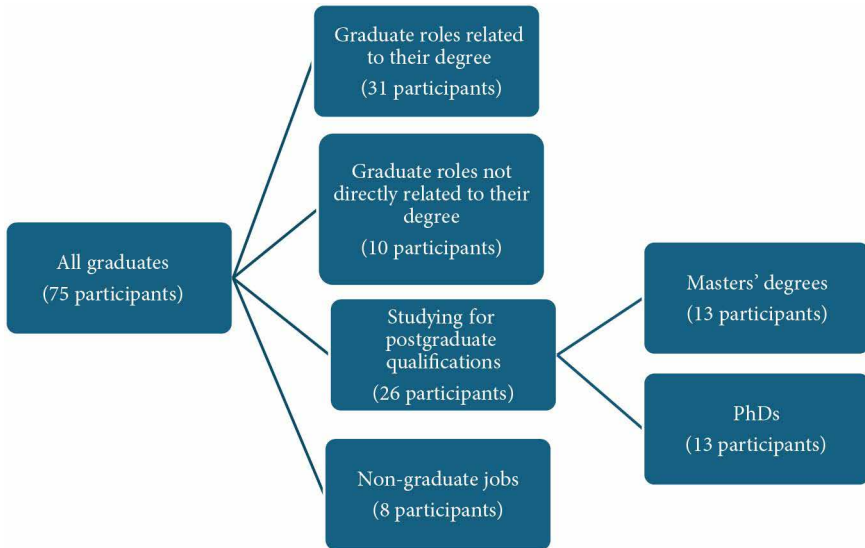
All graduates
(75 participants)

Graduate roles related to their degree
(31 participants)

Graduate roles not directly related to their degree
(10 participants)

Studying for postgraduate qualifications
(26 participants)

Non-graduate jobs
(8 participants)

Masters' degrees
(13 participants)

PhDs
(13 participants)